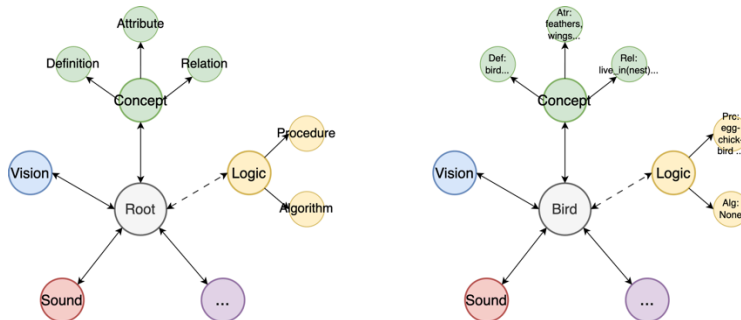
Attribute

Definition

Relation

Concept

Procedure

Vision

Logic

Root

Algorithm

Sound

...

Atr: feathers, wings...

Def: bird...

Rel: live_in(nest)...

Concept

Prc: egg-chick-bird ...

Vision

Logic

Bird

Alg: None

Sound

...